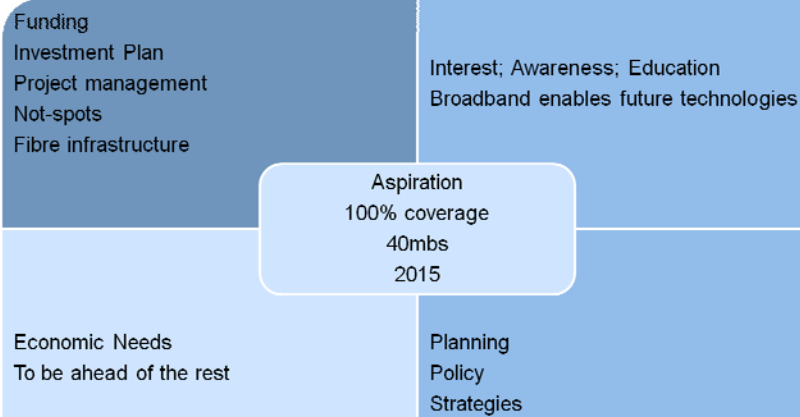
Funding
Investment Plan
Project management
Not-spots
Fibre infrastructure

Interest; Awareness; Education
Broadband enables future technologies

Aspiration
100% coverage
40mbs
2015

Economic Needs
To be ahead of the rest

Planning
Policy
Strategies